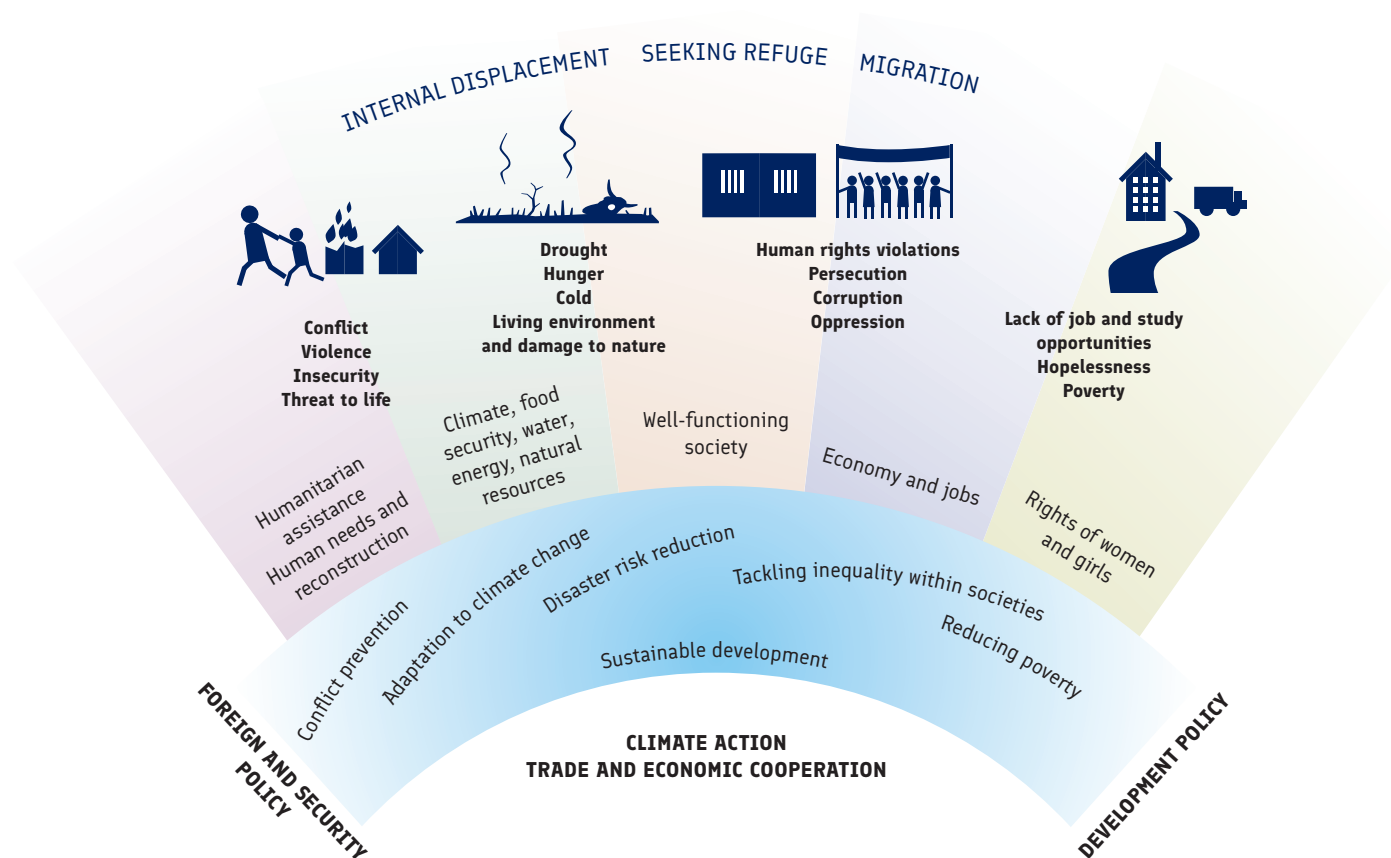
INTERNAL DISPLACEMENT SEEKING REFUGE MIGRATION

Conflict
Violence
Insecurity
Threat to life

Drought
Hunger
Cold
Living environment and damage to nature

Human rights violations
Persecution
Corruption
Oppression

Lack of job and study opportunities
Hopelessness
Poverty

Humanitarian assistance
Human needs and reconstruction

Climate, food security, water, energy, natural resources

Well-functioning society

Economy and jobs

Rights of women and girls

Conflict prevention

Adaptation to climate change

Disaster risk reduction

Tackling inequality within societies

Reducing poverty

Sustainable development

FOREIGN AND SECURITY POLICY

CLIMATE ACTION
TRADE AND ECONOMIC COOPERATION

DEVELOPMENT POLICY